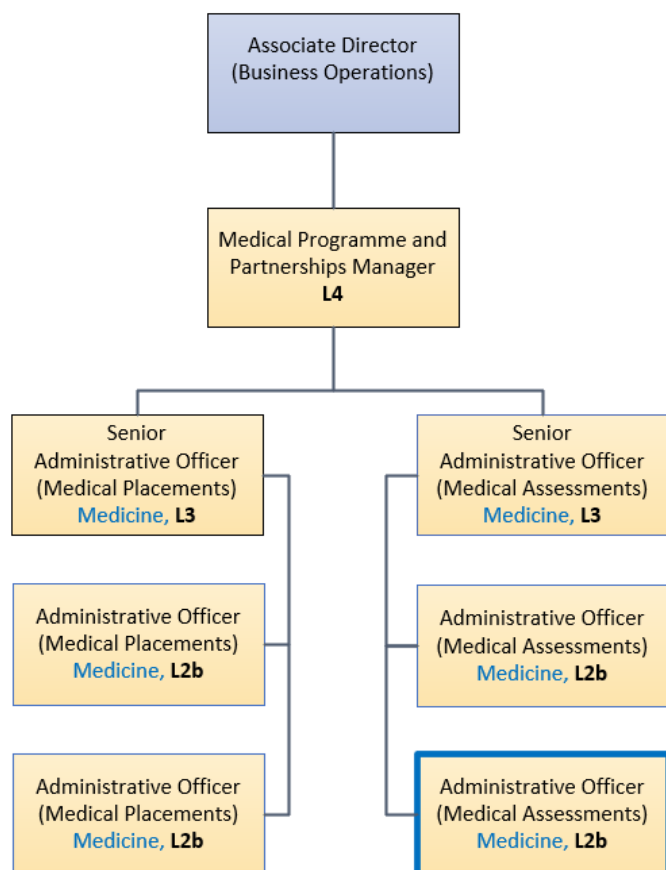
Associate Director (Business Operations)

Medical Programme and Partnerships Manager
**L4**

Senior Administrative Officer (Medical Placements)
Medicine, **L3**

Administrative Officer (Medical Placements)
Medicine, **L2b**

Administrative Officer (Medical Placements)
Medicine, **L2b**

Senior Administrative Officer (Medical Assessments)
Medicine, **L3**

Administrative Officer (Medical Assessments)
Medicine, **L2b**

Administrative Officer (Medical Assessments)
Medicine, **L2b**